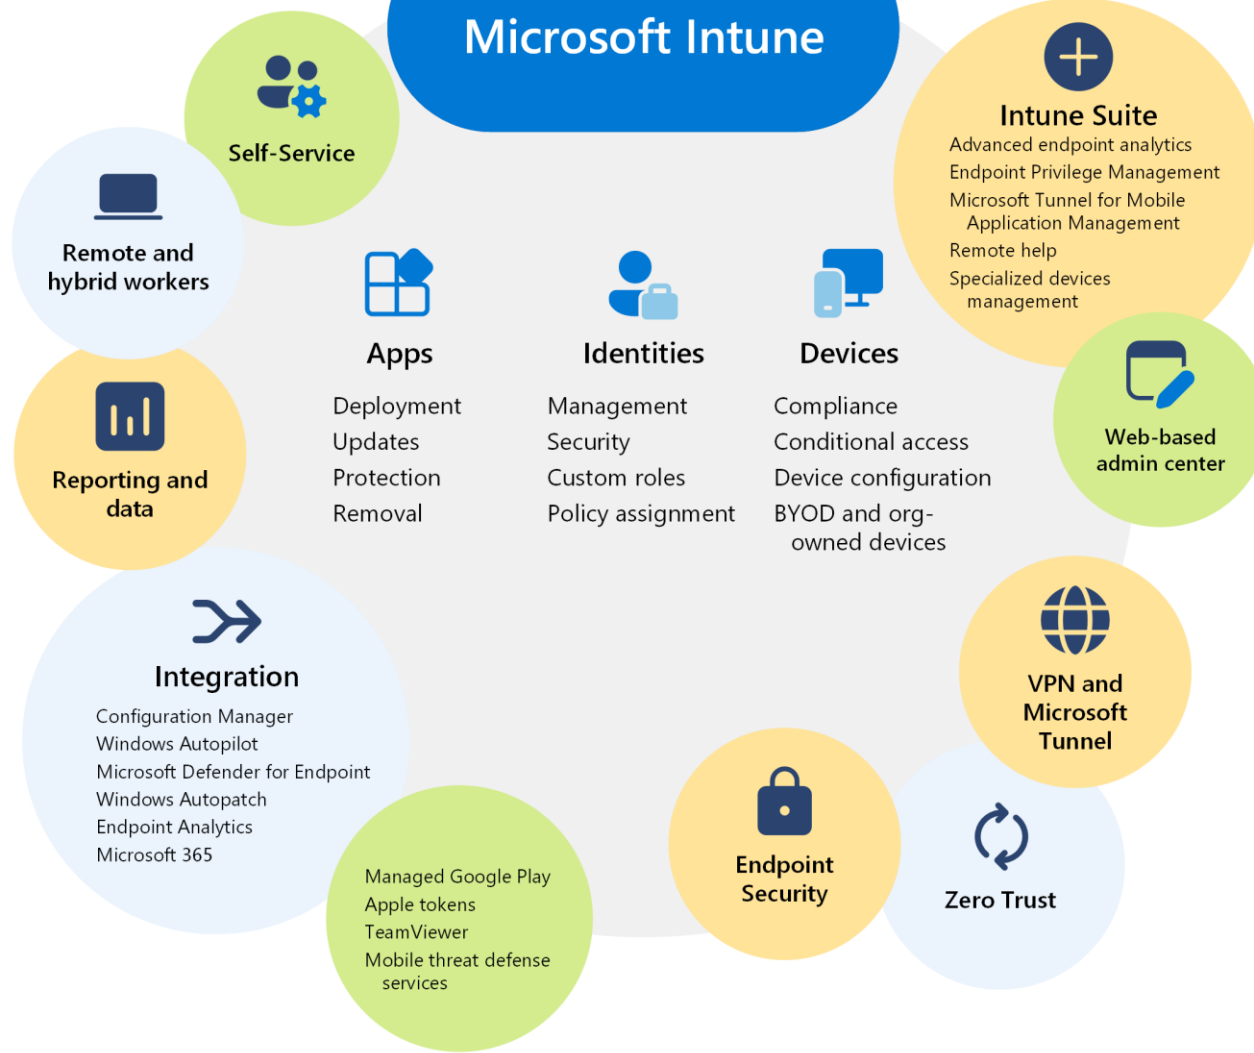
Microsoft Intune

Self-Service

Intune Suite
Advanced endpoint analytics
Endpoint Privilege Management
Microsoft Tunnel for Mobile Application Management
Remote help
Specialized devices management

Remote and hybrid workers

Apps
Deployment
Updates
Protection
Removal

Identities
Management
Security
Custom roles
Policy assignment

Devices
Compliance
Conditional access
Device configuration
BYOD and org-owned devices

Web-based admin center

Reporting and data

Integration
Configuration Manager
Windows Autopilot
Microsoft Defender for Endpoint
Windows Autopatch
Endpoint Analytics
Microsoft 365

VPN and Microsoft Tunnel

Managed Google Play
Apple tokens
TeamViewer
Mobile threat defense services

Endpoint Security

Zero Trust